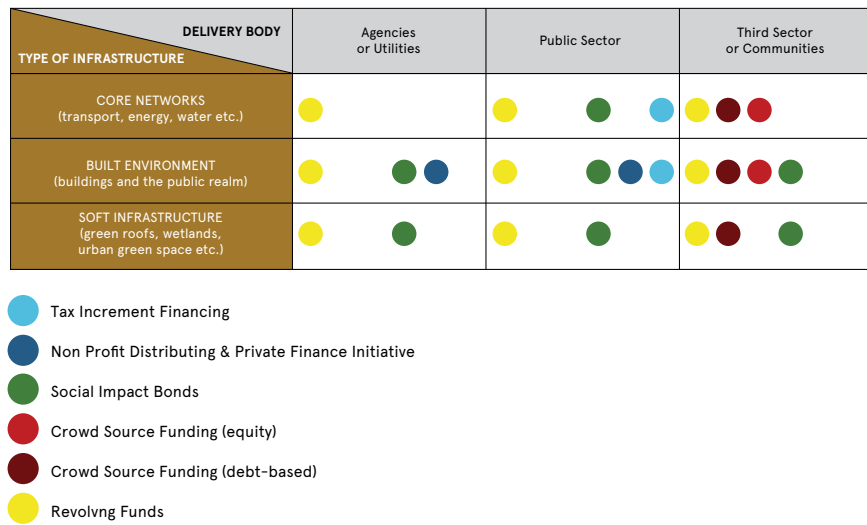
| DELIVERY BODY / TYPE OF INFRASTRUCTURE | Agencies or Utilities | Public Sector | Third Sector or Communities |
|---|---|---|---|
| CORE NETWORKS (transport, energy, water etc.) | | | |
| BUILT ENVIRONMENT (buildings and the public realm) | | | |
| SOFT INFRASTRUCTURE (green roofs, wetlands, urban green space etc.) | | | |

Tax Increment Financing

Non Profit Distributing & Private Finance Initiative

Social Impact Bonds

Crowd Source Funding (equity)

Crowd Source Funding (debt-based)

Revolvng Funds